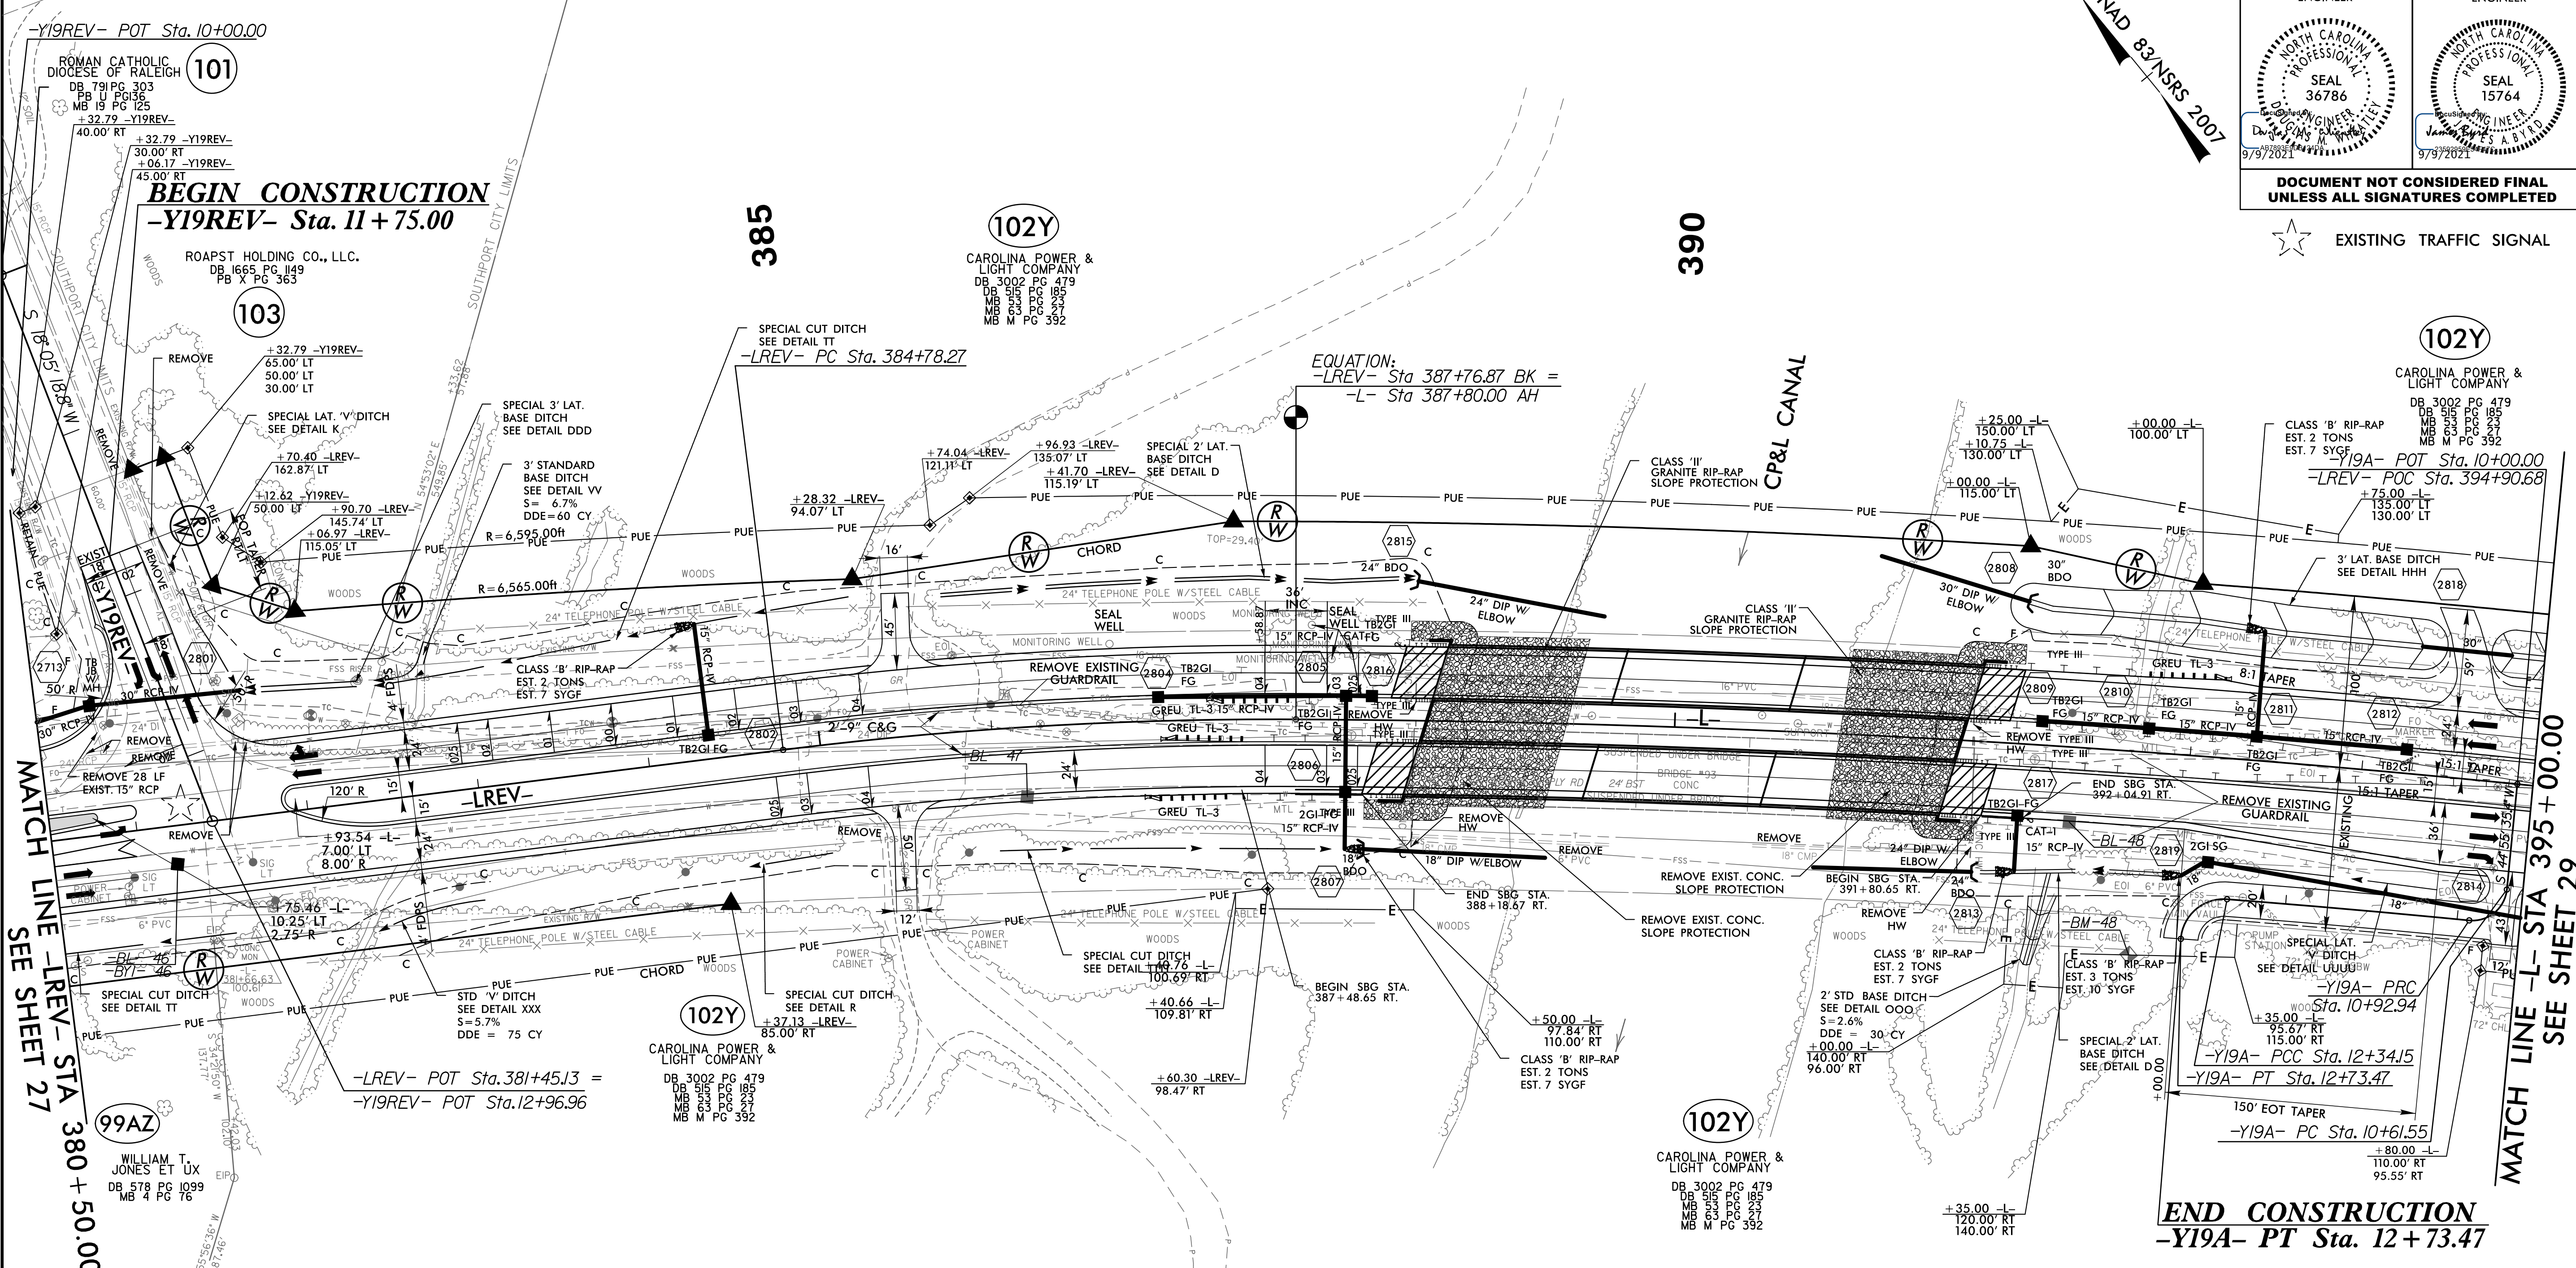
-Y19REV- POT Sta. 10+00.00

ROMAN CATHOLIC DIOCESE OF RALEIGH
101
DB 791 PG 303
PB U PG136
MB 19 PG 125
+32.79 -Y19REV-
40.00' RT
+32.79 -Y19REV-
30.00' RT
+06.17 -Y19REV-
45.00' RT

BEGIN CONSTRUCTION
-Y19REV- Sta. 11+75.00

ROAPST HOLDING CO., LLC.
DB 1665 PG 1149
PB X PG 363
103

385

102Y
CAROLINA POWER & LIGHT COMPANY
DB 3002 PG 479
DB 515 PG 185
MB 53 PG 23
MB 63 PG 27
MB M PG 392

390

NAD 83/NSRS 2007

NORTH CAROLINA PROFESSIONAL SEAL 36786 ENGINEER
9/9/2021
NORTH CAROLINA PROFESSIONAL SEAL 15764 ENGINEER
9/9/2021

DOCUMENT NOT CONSIDERED FINAL UNLESS ALL SIGNATURES COMPLETED

EXISTING TRAFFIC SIGNAL

S 18°05'18.8" W
REMOVE
+32.79 -Y19REV-
65.00' LT
50.00' LT
30.00' LT
SPECIAL LAT. 'V' DITCH
SEE DETAIL K
+70.40 -LREV-
162.87' LT
+12.62 -Y19REV-
50.00 LT
+90.70 -LREV-
145.74' LT
+06.97 -LREV-
115.05' LT
SPECIAL 3' LAT. BASE DITCH
SEE DETAIL DDD
3' STANDARD BASE DITCH
SEE DETAIL VV
S= 6.7%
DDE= 60 CY
SPECIAL CUT DITCH
SEE DETAIL TT
-LREV- PC Sta. 384+78.27
+28.32 -LREV-
94.07' LT
+74.04 -LREV-
121.11' LT
+96.93 -LREV-
135.07' LT
+41.70 -LREV-
115.19' LT
SPECIAL 2' LAT. BASE DITCH
SEE DETAIL D
EQUATION:
-LREV- Sta 387+76.87 BK =
-L- Sta 387+80.00 AH
CLASS 'II' GRANITE RIP-RAP SLOPE PROTECTION
CP&L CANAL
+25.00 -L-
150.00' LT
+10.75 -L-
130.00' LT
+00.00 -L-
115.00' LT
+00.00 -L-
100.00' LT
CLASS 'B' RIP-RAP
EST. 2 TONS
EST. 7 SYGF
102Y
CAROLINA POWER & LIGHT COMPANY
DB 3002 PG 479
DB 515 PG 185
MB 53 PG 23
MB 63 PG 27
MB M PG 392
-Y19A- POT Sta. 10+00.00
-LREV- POC Sta. 394+90.68
+75.00 -L-
135.00' LT
130.00' LT
3' LAT. BASE DITCH
SEE DETAIL HHH

R=6,595.00ft
R=6,565.00ft
CHORD
WOODS
24" TELEPHONE POLE W/STEEL CABLE
SEAL WELL
MONITORING WELL
15" RCP-IV
CLASS 'B' RIP-RAP
EST. 2 TONS
EST. 7 SYGF
REMOVE EXISTING GUARDRAIL
TB2GI FG
2'-9" C&G
BL 47
-LREV-
120' R
REMOVE 28 LF EXIST. 15" RCP
REMOVE
+93.54 -L-
7.00' LT
8.00' R
+75.46 -L-
10.25' LT
2.75' R
-BL- 46
-BYI- 46
SPECIAL CUT DITCH
SEE DETAIL TT
STD 'V' DITCH
SEE DETAIL XXX
S=5.7%
DDE = 75 CY
-LREV- POT Sta.381+45.13 =
-Y19REV- POT Sta.12+96.96
99AZ
WILLIAM T. JONES ET UX
DB 578 PG 1099
MB 4 PG 76
MATCH LINE -LREV- STA 380+50.00
SEE SHEET 27
102Y
CAROLINA POWER & LIGHT COMPANY
DB 3002 PG 479
DB 515 PG 185
MB 53 PG 23
MB 63 PG 27
MB M PG 392
SPECIAL CUT DITCH
SEE DETAIL R
+37.13 -LREV-
85.00' RT
SPECIAL CUT DITCH
SEE DETAIL TTT
+40.76 -L-
100.69' RT
+40.66 -L-
109.81' RT
+60.30 -LREV-
98.47' RT
BEGIN SBG STA. 387+48.65 RT.
END SBG STA. 388+18.67 RT.
+50.00 -L-
97.84' RT
110.00' RT
CLASS 'B' RIP-RAP
EST. 2 TONS
EST. 7 SYGF
REMOVE EXIST. CONC. SLOPE PROTECTION
18" DIP W/ELBOW
24" DIP W/ ELBOW
24" BDO
30" DIP W/ ELBOW
30" BDO
GREU TL-3
TYPE III
REMOVE HW
BEGIN SBG STA. 391+80.65 RT.
END SBG STA. 392+04.91 RT.
REMOVE EXISTING GUARDRAIL
BL-48
-BM-48
CLASS 'B' RIP-RAP
EST. 2 TONS
EST. 7 SYGF
2' STD BASE DITCH
SEE DETAIL OOO
S=2.6%
DDE = 30 CY
+00.00 -L-
140.00' RT
96.00' RT
CLASS 'B' RIP-RAP
EST. 3 TONS
EST. 10 SYGF
SPECIAL 2' LAT. BASE DITCH
SEE DETAIL D
+35.00 -L-
120.00' RT
140.00' RT
102Y
CAROLINA POWER & LIGHT COMPANY
DB 3002 PG 479
DB 515 PG 185
MB 53 PG 23
MB 63 PG 27
MB M PG 392
SPECIAL LAT. 'V' DITCH
SEE DETAIL UUUU
-Y19A- PRC Sta. 10+92.94
+35.00 -L-
95.67' RT
115.00' RT
-Y19A- PCC Sta. 12+34.15
-Y19A- PT Sta. 12+73.47
150' EOT TAPER
-Y19A- PC Sta. 10+61.55
+80.00 -L-
110.00' RT
95.55' RT
END CONSTRUCTION
-Y19A- PT Sta. 12+73.47
MATCH LINE -L- STA 395+00.00
SEE SHEET 29